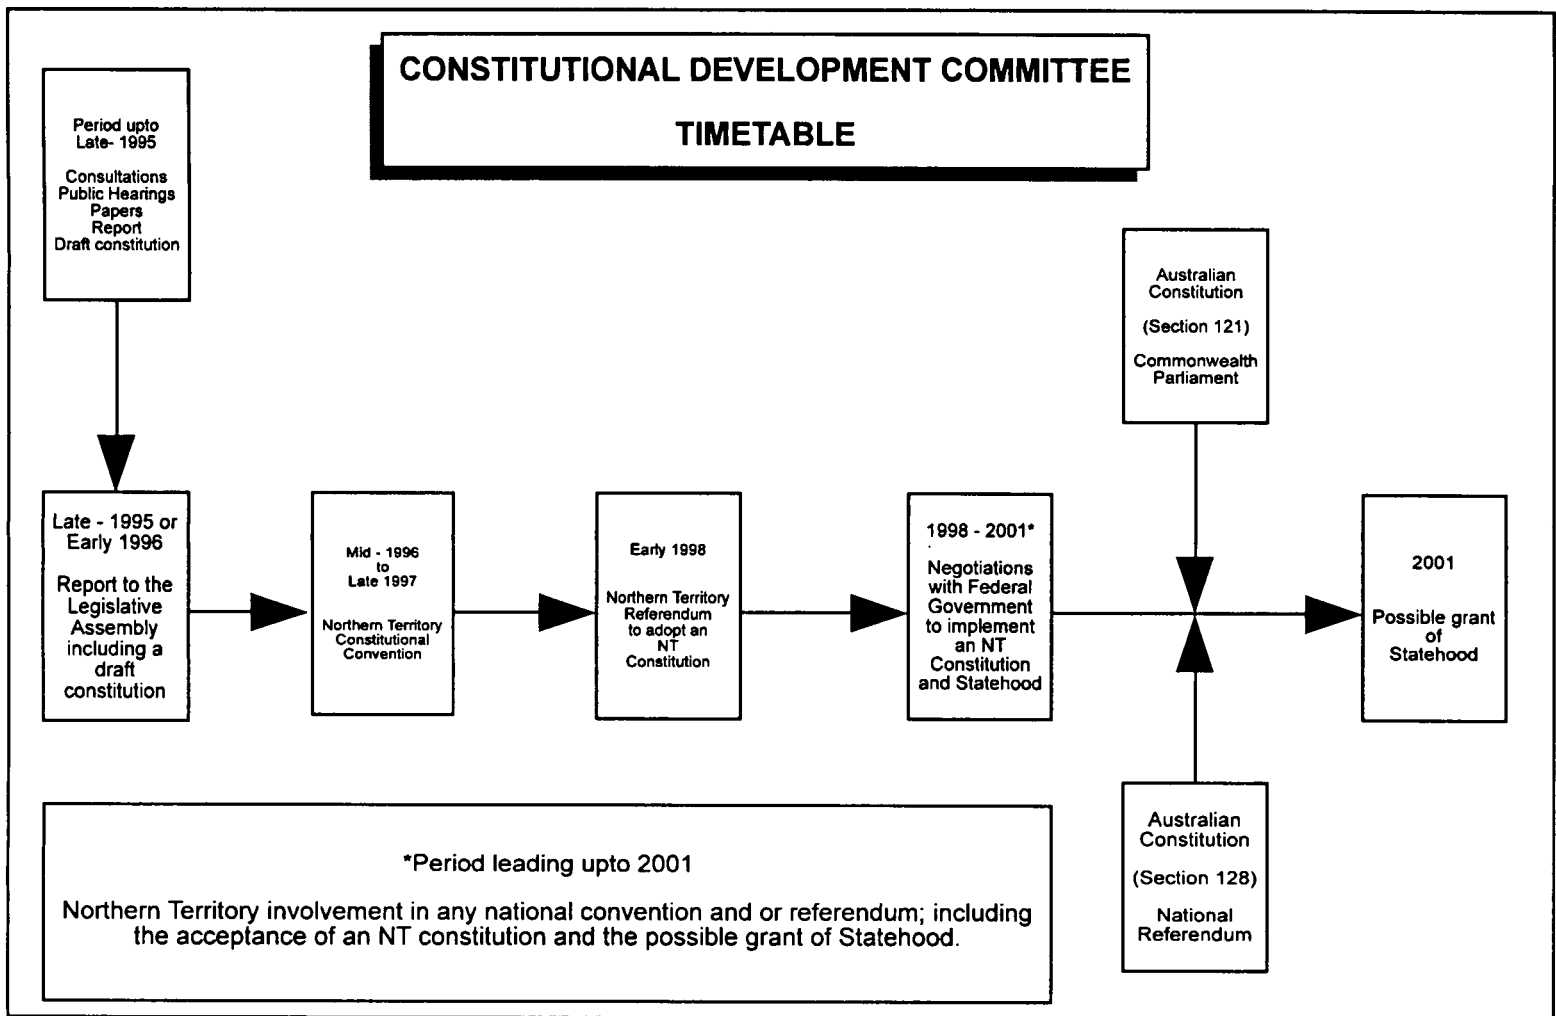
CONSTITUTIONAL DEVELOPMENT COMMITTEE

TIMETABLE

Period upto Late- 1995

Consultations
Public Hearings
Papers
Report
Draft constitution

Late - 1995 or Early 1996

Report to the Legislative Assembly including a draft constitution

Mid - 1996 to Late 1997

Northern Territory Constitutional Convention

Early 1998

Northern Territory Referendum to adopt an NT Constitution

1998 - 2001*

Negotiations with Federal Government to implement an NT Constitution and Statehood

Australian Constitution

(Section 121)

Commonwealth Parliament

2001

Possible grant of Statehood

Australian Constitution

(Section 128)

National Referendum

*Period leading upto 2001

Northern Territory involvement in any national convention and or referendum; including the acceptance of an NT constitution and the possible grant of Statehood.